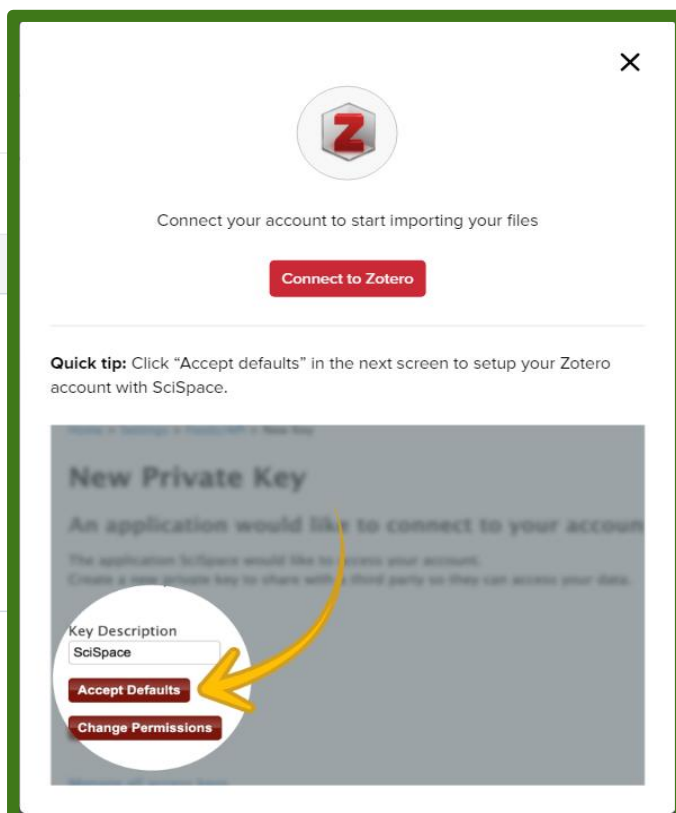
×

Z

Connect your account to start importing your files

Connect to Zotero

**Quick tip:** Click "Accept defaults" in the next screen to setup your Zotero account with SciSpace.

Home » Settings » Feeds/API » New Key

New Private Key

An application would like to connect to your accoun

The application SciSpace would like to access your account.
Create a new private key to share with a third party so they can access your data.

Key Description

SciSpace

Accept Defaults

Change Permissions

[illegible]